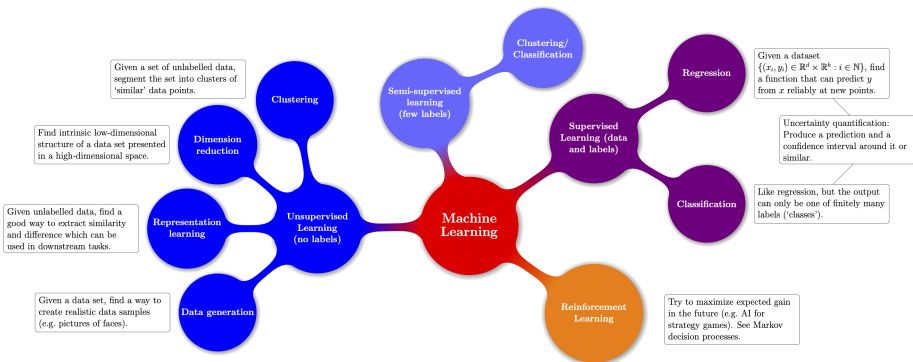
Machine Learning

Semi-supervised learning (few labels)

Clustering/ Classification

Supervised Learning (data and labels)

Regression

Given a dataset $\{(x_i, y_i) \in \mathbb{R}^d \times \mathbb{R}^k : i \in \mathbb{N}\}$, find a function that can predict $y$ from $x$ reliably at new points.

Uncertainty quantification: Produce a prediction and a confidence interval around it or similar.

Classification

Like regression, but the output can only be one of finitely many labels ('classes').

Reinforcement Learning

Try to maximize expected gain in the future (e.g. AI for strategy games). See Markov decision processes.

Unsupervised Learning (no labels)

Clustering

Given a set of unlabelled data, segment the set into clusters of 'similar' data points.

Dimension reduction

Find intrinsic low-dimensional structure of a data set presented in a high-dimensional space.

Representation learning

Given unlabelled data, find a good way to extract similarity and difference which can be used in downstream tasks.

Data generation

Given a data set, find a way to create realistic data samples (e.g. pictures of faces).